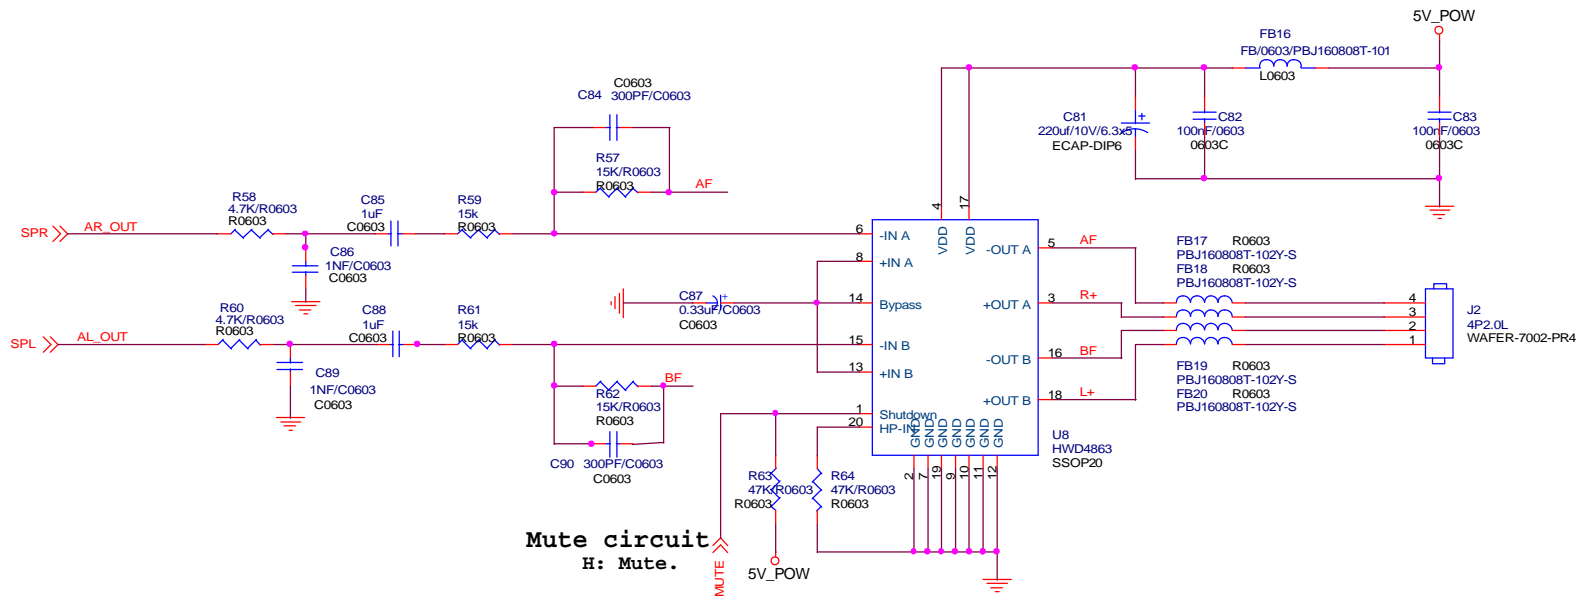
5V_POW
FB16
FB/0603/PBJ160808T-101
L0603
C0603
C84 300PF/C0603
C81
220uf/10V/6.3x5
ECAP-DIP6
C82
100nF/0603
0603C
C83
100nF/0603
0603C
R57
15K/R0603
R0603
AF
R58
4.7K/R0603
R0603
C85
1uF
C0603
R59
15k
R0603
SPR
AR_OUT
C86
1NF/C0603
C0603
4
17
6
-IN A
VDD
VDD
-OUT A
5
AF
8
+IN A
C87
0.33uF/C0603
C0603
14
Bypass
+OUT A
3
R+
FB17 R0603
PBJ160808T-102Y-S
FB18 R0603
PBJ160808T-102Y-S
4
3
2
1
J2
4P2.0L
WAFER-7002-PR4
R60
4.7K/R0603
R0603
C88
1uF
C0603
R61
15k
R0603
SPL
AL_OUT
15
-IN B
-OUT B
16
BF
C89
1NF/C0603
C0603
13
+IN B
FB19 R0603
PBJ160808T-102Y-S
FB20 R0603
PBJ160808T-102Y-S
BF
R62
15K/R0603
R0603
+OUT B
18
L+
1
Shutdown
20
HP-IN
GND GND GND GND GND GND GND
U8
HWD4863
SSOP20
C90 300PF/C0603
C0603
2 7 19 9 10 11 12
R63
47K/R0603
R0603
R64
47K/R0603
R0603
Mute circuit
H: Mute.
MUTE
5V_POW